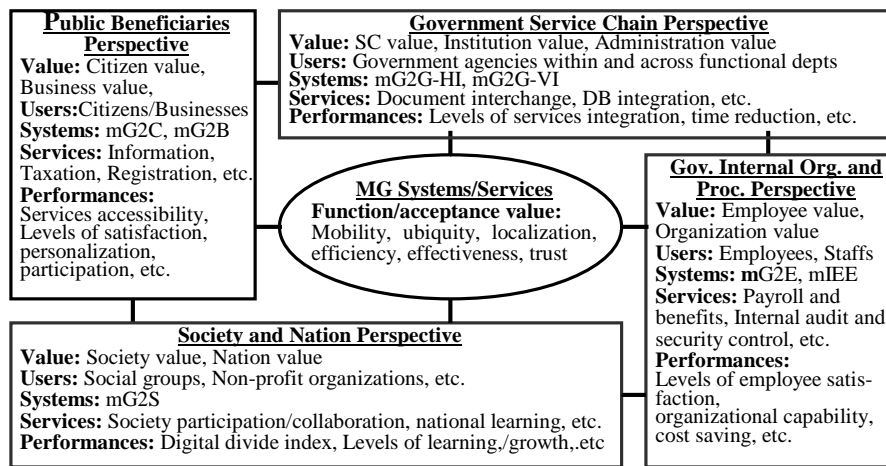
**Public Beneficiaries Perspective**
**Value:** Citizen value, Business value,
**Users:**Citizens/Businesses
**Systems:** mG2C, mG2B
**Services:** Information, Taxation, Registration, etc.
**Performances:**
Services accessibility, Levels of satisfaction, personalization, participation, etc.

**Government Service Chain Perspective**
**Value:** SC value, Institution value, Administration value
**Users:** Government agencies within and across functional depts
**Systems:** mG2G-HI, mG2G-VI
**Services:** Document interchange, DB integration, etc.
**Performances:** Levels of services integration, time reduction, etc.

**MG Systems/Services**
**Function/acceptance value:**
Mobility, ubiquity, localization, efficiency, effectiveness, trust

**Gov. Internal Org. and Proc. Perspective**
**Value:** Employee value, Organization value
**Users:** Employees, Staffs
**Systems: m**G2E, mIEE
**Services:** Payroll and benefits, Internal audit and security control, etc.
**Performances:**
Levels of employee satisfaction,
organizational capability, cost saving, etc.

**Society and Nation Perspective**
**Value:** Society value, Nation value
**Users:** Social groups, Non-profit organizations, etc.
**Systems:** mG2S
**Services:** Society participation/collaboration, national learning, etc.
**Performances:** Digital divide index, Levels of learning,/growth,.etc